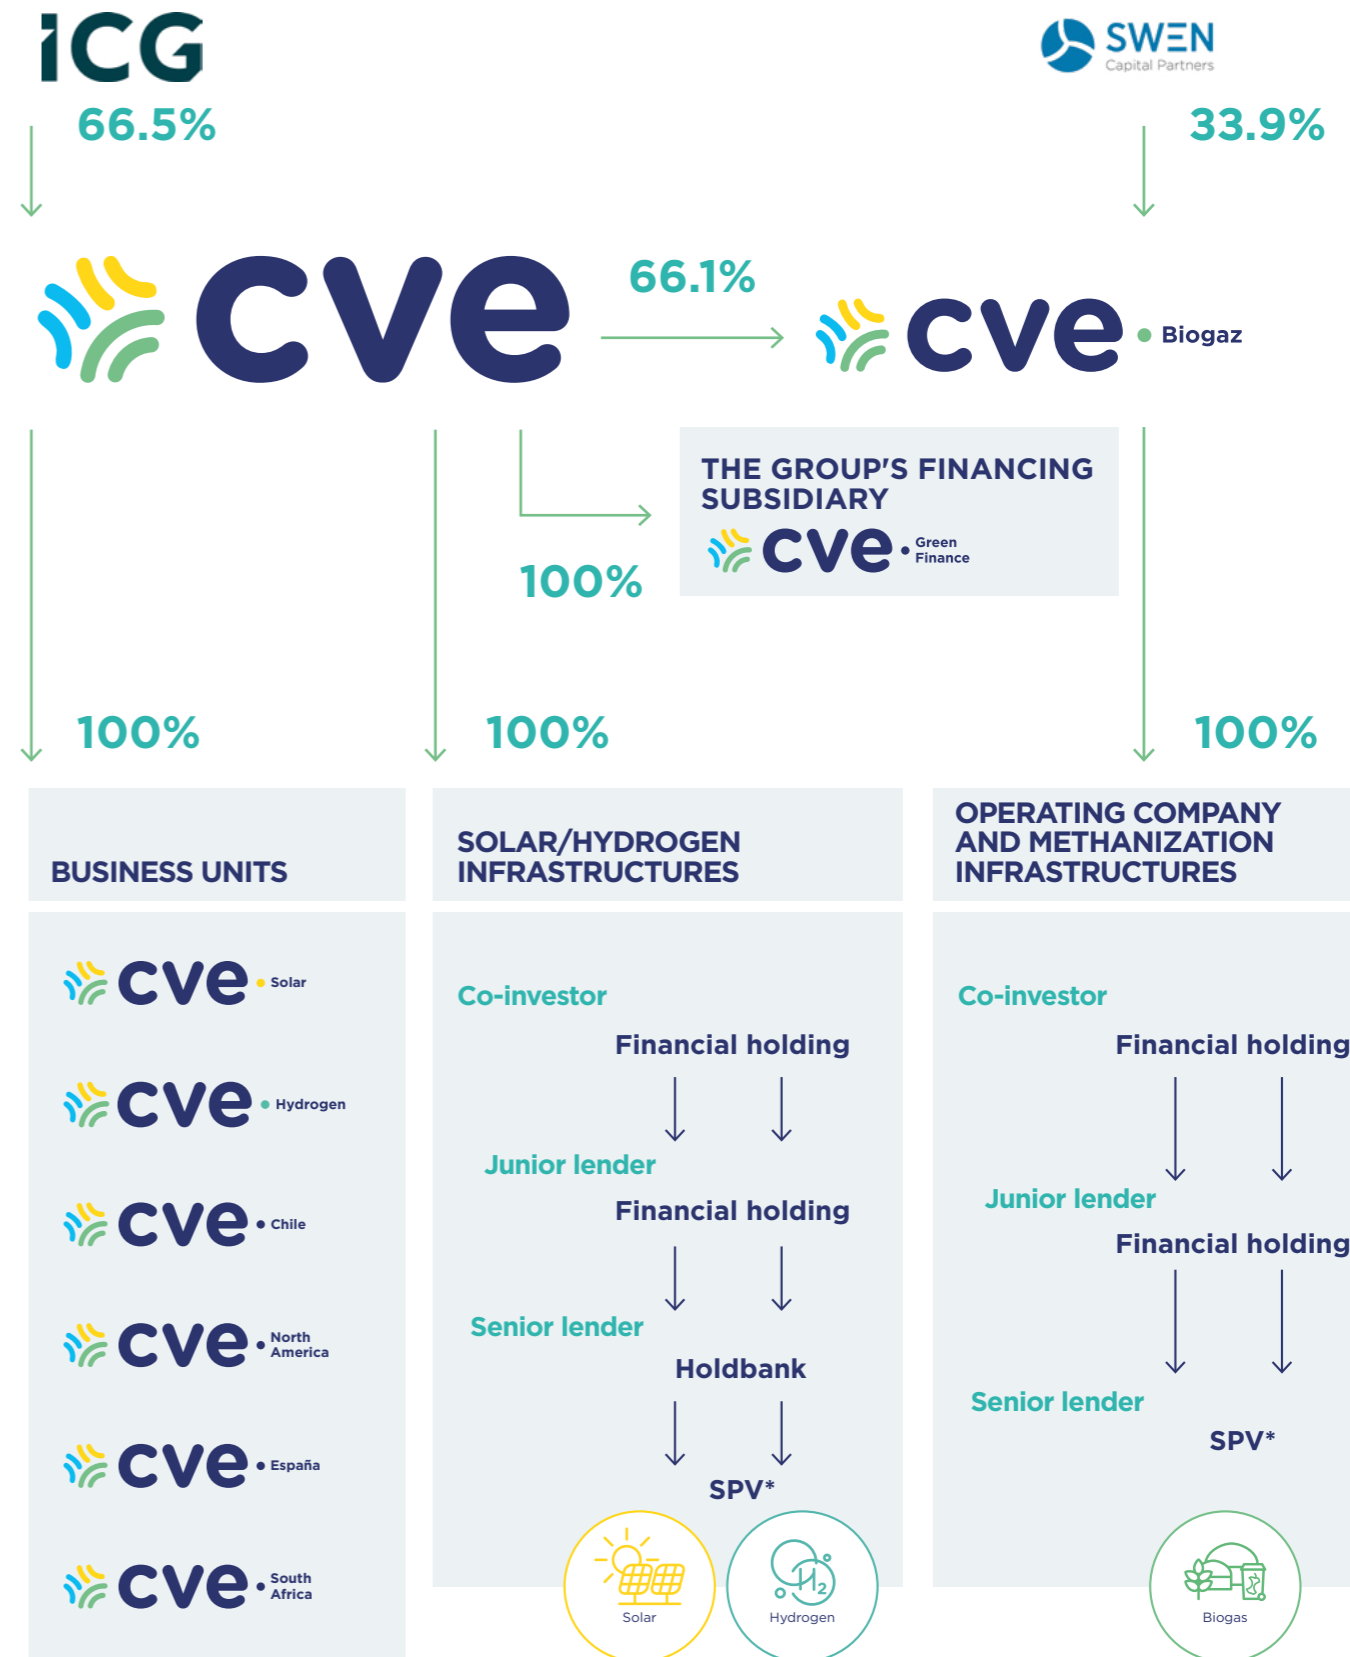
ICG

SWEN Capital Partners

66.5%

33.9%

cve

66.1%

cve • Biogaz

THE GROUP'S FINANCING SUBSIDIARY

cve • Green Finance

100%

100%

100%

100%

BUSINESS UNITS

SOLAR/HYDROGEN INFRASTRUCTURES

OPERATING COMPANY AND METHANIZATION INFRASTRUCTURES

cve • Solar

cve • Hydrogen

cve • Chile

cve • North America

cve • España

cve • South Africa

Co-investor

Financial holding

Junior lender

Financial holding

Senior lender

Holdbank

SPV*

Solar

Hydrogen

$H_2$

Co-investor

Financial holding

Junior lender

Financial holding

Senior lender

SPV*

Biogas